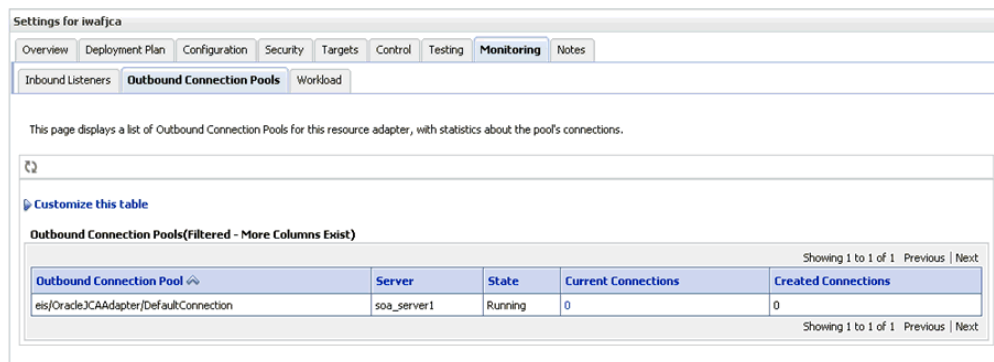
Settings for iwafjca

Overview | Deployment Plan | Configuration | Security | Targets | Control | Testing | Monitoring | Notes

Inbound Listeners | Outbound Connection Pools | Workload

This page displays a list of Outbound Connection Pools for this resource adapter, with statistics about the pool's connections.

Customize this table

Outbound Connection Pools(Filtered - More Columns Exist)

Showing 1 to 1 of 1 Previous | Next

| Outbound Connection Pool | Server | State | Current Connections | Created Connections |
|---|---|---|---|---|
| eis/OracleJCAAdapter/DefaultConnection | soa_server1 | Running | 0 | 0 |

Showing 1 to 1 of 1 Previous | Next